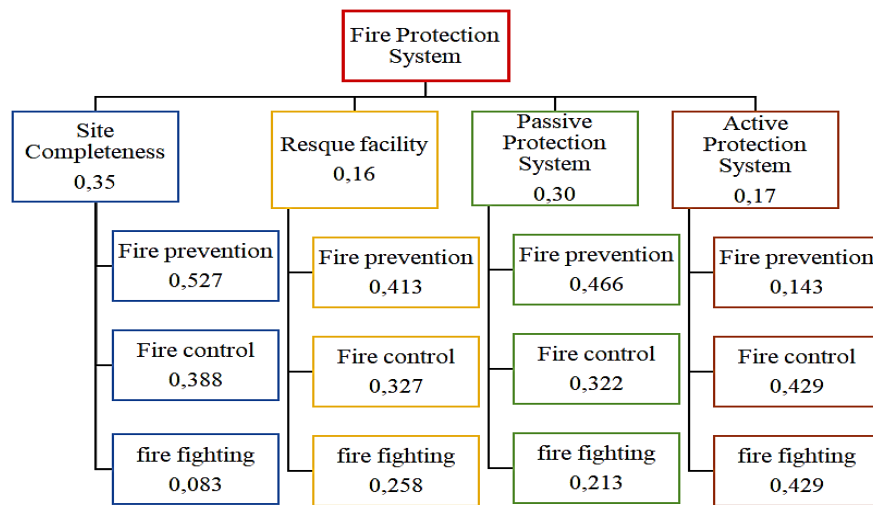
Fire Protection System

Site Completeness
0,35

Fire prevention
0,527

Fire control
0,388

fire fighting
0,083

Resque facility
0,16

Fire prevention
0,413

Fire control
0,327

fire fighting
0,258

Passive Protection System
0,30

Fire prevention
0,466

Fire control
0,322

fire fighting
0,213

Active Protection System
0,17

Fire prevention
0,143

Fire control
0,429

fire fighting
0,429